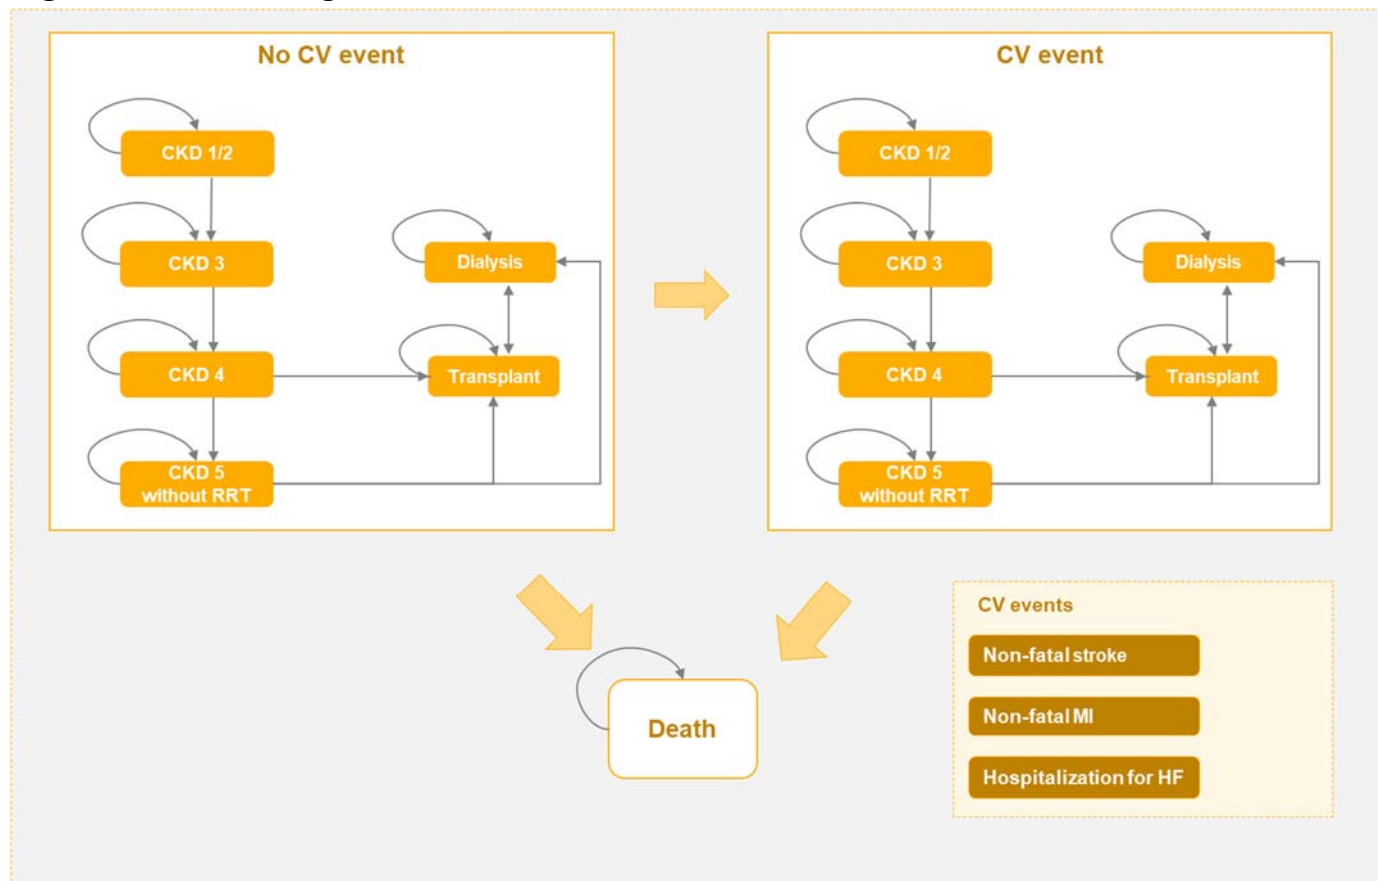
No CV event

CKD 1/2

CKD 3

CKD 4

CKD 5 without RRT

Dialysis

Transplant

CV event

CKD 1/2

CKD 3

CKD 4

CKD 5 without RRT

Dialysis

Transplant

Death

CV events

Non-fatal stroke

Non-fatal MI

Hospitalization for HF